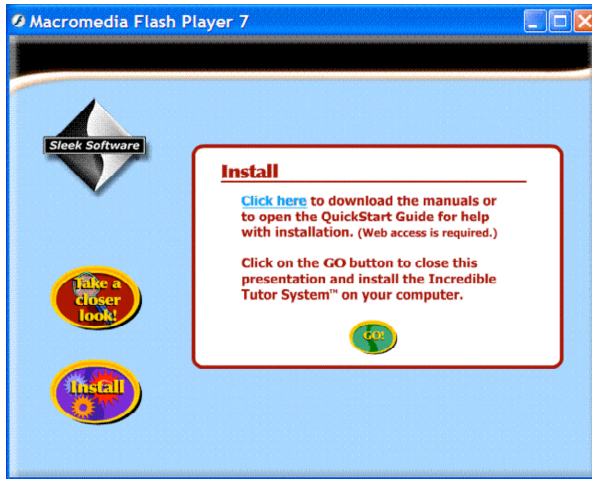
Macromedia Flash Player 7

Sleek Software

Install

Click here to download the manuals or to open the QuickStart Guide for help with installation. (Web access is required.)

Click on the GO button to close this presentation and install the Incredible Tutor System™ on your computer.

GO!

Take a closer look!

Install